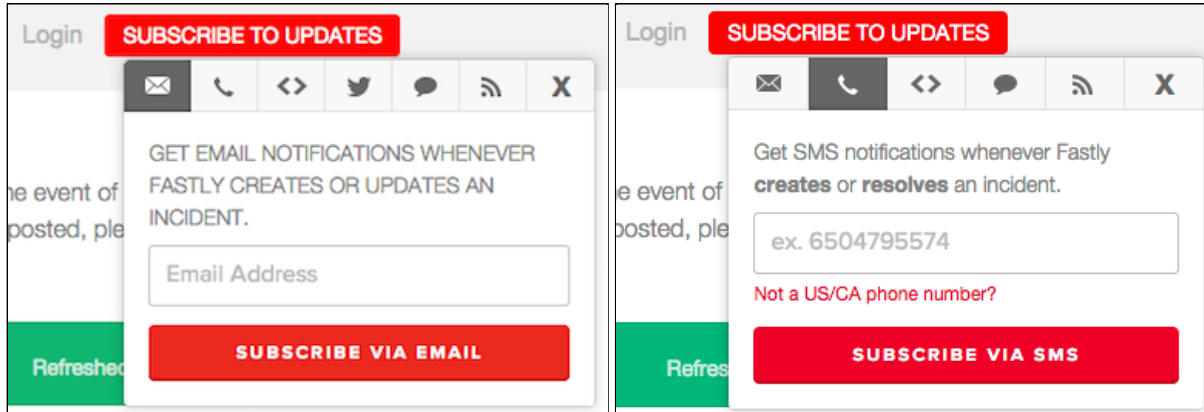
Login SUBSCRIBE TO UPDATES

X

GET EMAIL NOTIFICATIONS WHENEVER FASTLY CREATES OR UPDATES AN INCIDENT.

Email Address

SUBSCRIBE VIA EMAIL

e event of
posted, ple

Refreshed

Login SUBSCRIBE TO UPDATES

X

Get SMS notifications whenever Fastly **creates** or **resolves** an incident.

ex. 6504795574

Not a US/CA phone number?

SUBSCRIBE VIA SMS

e event of
posted, ple

Refres